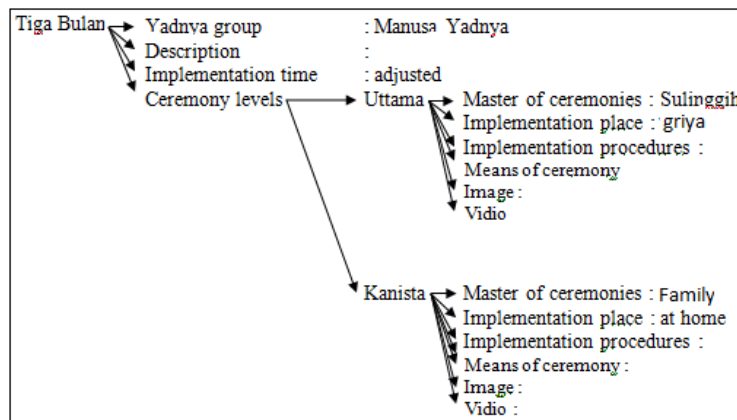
Tiga Bulan
Yadnva group : Manusa Yadnya
Description :
Implementation time : adjusted
Ceremony levels
Uttama
Master of ceremonies : Sulinggih
Implementation place : griya
Implementation procedures :
Means of ceremony
Image :
Vidio

Kanista
Master of ceremonies : Family
Implementation place : at home
Implementation procedures :
Means of ceremony :
Image :
Vidio :